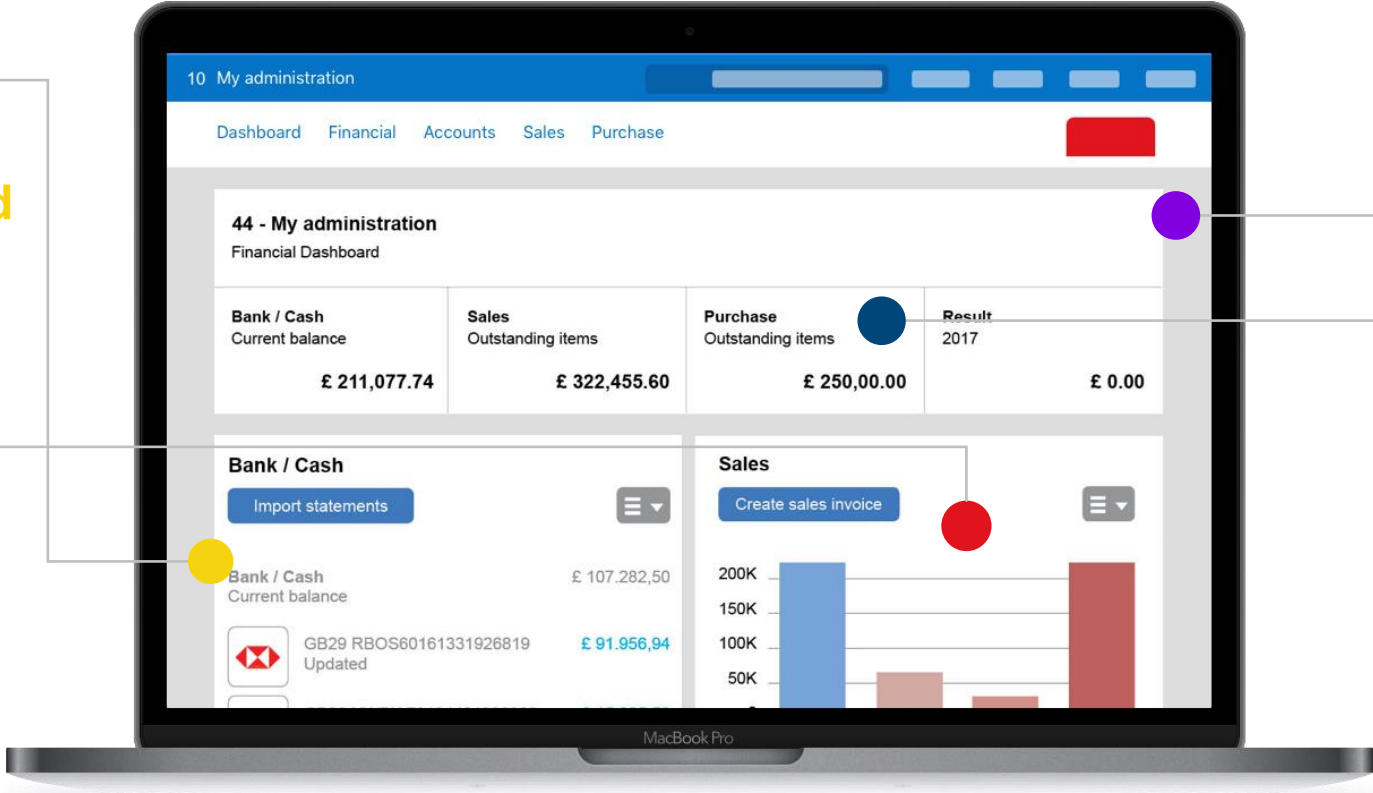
d

10 My administration

Dashboard Financial Accounts Sales Purchase

44 - My administration
Financial Dashboard

| Bank / Cash Current balance | Sales Outstanding items | Purchase Outstanding items | Result 2017 |
|---|---|---|---|
| £ 211,077.74 | £ 322,455.60 | £ 250,00.00 | £ 0.00 |

Bank / Cash
Import statements

Bank / Cash
Current balance
£ 107.282,50

GB29 RBOS60161331926819
Updated
£ 91.956,94

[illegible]

Sales
Create sales invoice

200K
150K
100K
50K

MacBook Pro